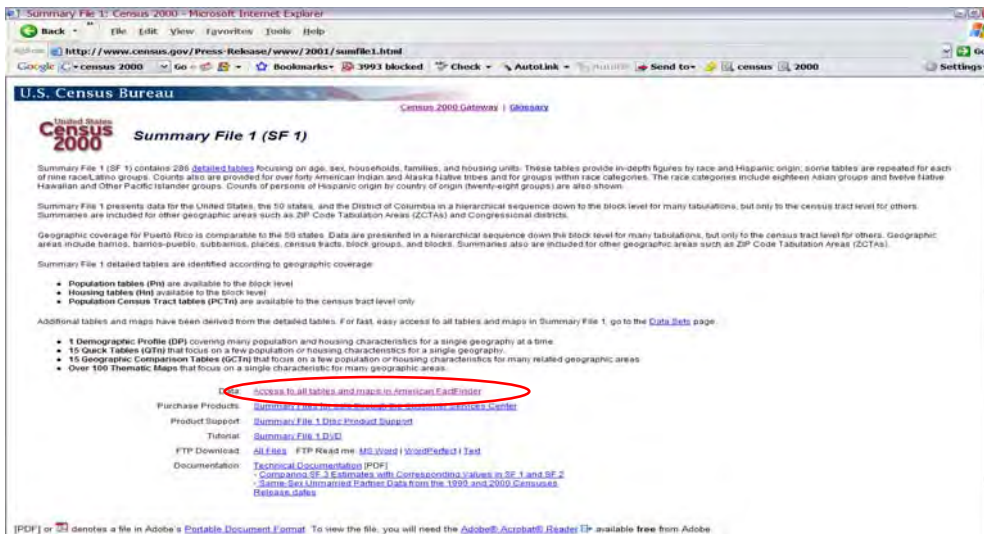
Summary File 1: Census 2000 - Microsoft Internet Explorer

Back · File Edit View Favorites Tools Help

Address http://www.census.gov/Press-Release/www/2001/sumfile1.html

Google census 2000 Go Bookmarks 3993 blocked Check AutoLink AutoFill Send to census 2000 Settings

U.S. Census Bureau

Census 2000 Gateway | Glossary

United States Census 2000

Summary File 1 (SF 1)

Summary File 1 (SF 1) contains 286 detailed tables focusing on age, sex, households, families, and housing units. These tables provide in-depth figures by race and Hispanic origin; some tables are repeated for each of nine race/Latino groups. Counts also are provided for over forty American Indian and Alaska Native tribes and for groups within race categories. The race categories include eighteen Asian groups and twelve Native Hawaiian and Other Pacific Islander groups. Counts of persons of Hispanic origin by country of origin (twenty-eight groups) are also shown.

Summary File 1 presents data for the United States, the 50 states, and the District of Columbia in a hierarchical sequence down to the block level for many tabulations, but only to the census tract level for others. Summaries are included for other geographic areas such as ZIP Code Tabulation Areas (ZCTAs) and Congressional districts.

Geographic coverage for Puerto Rico is comparable to the 50 states. Data are presented in a hierarchical sequence down the block level for many tabulations, but only to the census tract level for others. Geographic areas include barrios, barrios-pueblo, subbarrios, places, census tracts, block groups, and blocks. Summaries also are included for other geographic areas such as ZIP Code Tabulation Areas (ZCTAs).

Summary File 1 detailed tables are identified according to geographic coverage:

- Population tables (Pn) are available to the block level
- Housing tables (Hn) available to the block level
- Population Census Tract tables (PCTn) are available to the census tract level only

Additional tables and maps have been derived from the detailed tables. For fast, easy access to all tables and maps in Summary File 1, go to the Data Sets page.

- 1 Demographic Profile (DP) covering many population and housing characteristics for a single geography at a time
- 15 Quick Tables (QTn) that focus on a few population or housing characteristics for a single geography
- 15 Geographic Comparison Tables (GCTn) that focus on a few population or housing characteristics for many related geographic areas
- Over 100 Thematic Maps that focus on a single characteristic for many geographic areas

Data: Access to all tables and maps in American FactFinder
Purchase Products: Summary Files for sale through the Customer Services Center
Product Support: Summary File 1 Disc Product Support
Tutorial: Summary File 1 DVD
FTP Download: All Files FTP Read me: MS Word | WordPerfect | Text
Documentation: Technical Documentation [PDF]
- Comparing SF 3 Estimates with Corresponding Values in SF 1 and SF 2
- Same-Sex Unmarried Partner Data from the 1990 and 2000 Censuses
Release dates

[PDF] or denotes a file in Adobe's Portable Document Format. To view the file, you will need the Adobe® Acrobat® Reader available free from Adobe.